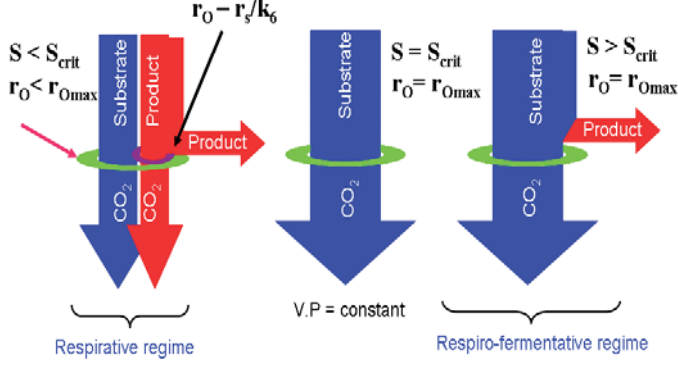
$r_O - r_s/k_6$

$S < S_{crit}$
$r_O < r_{Omax}$

Substrate

Product

Product

$CO_2$

$CO_2$

$S = S_{crit}$
$r_O = r_{Omax}$

Substrate

$CO_2$

$S > S_{crit}$
$r_O = r_{Omax}$

Substrate

Product

$CO_2$

V.P = constant

Respirative regime

Respiro-fermentative regime